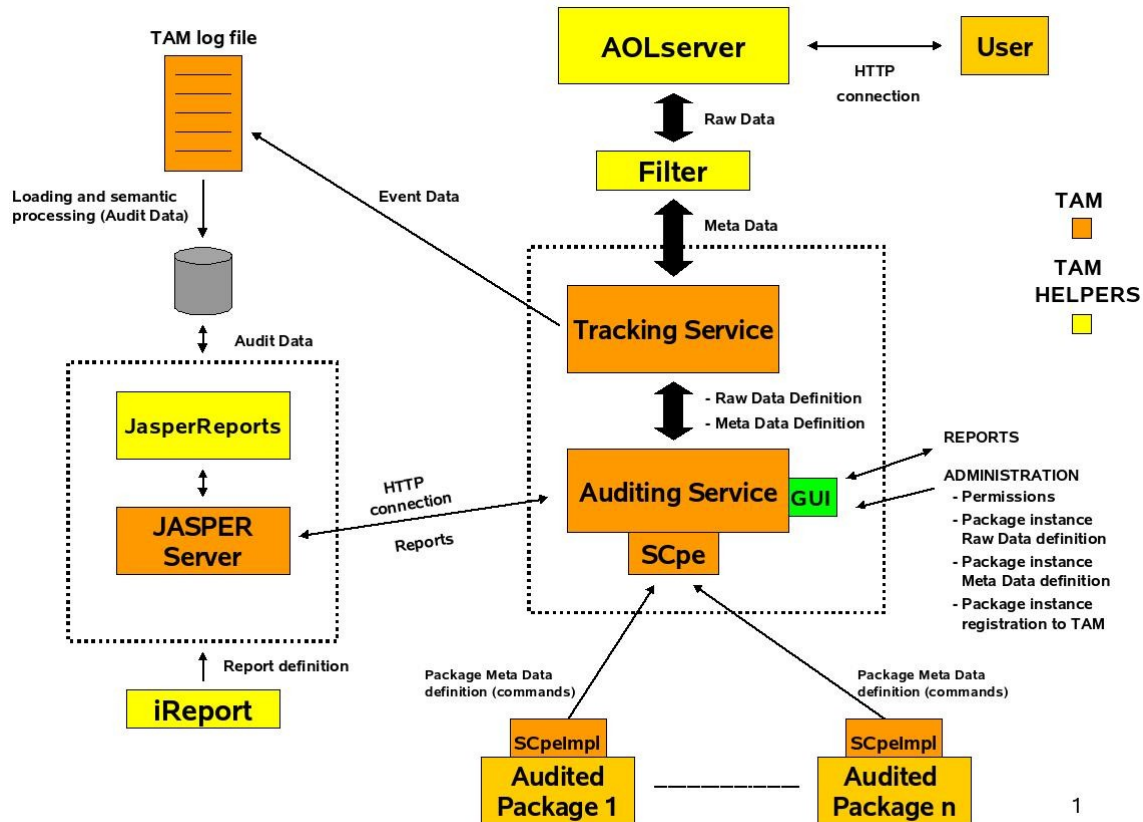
TAM log file

AOLserver

User

HTTP connection

Raw Data

Filter

Event Data

Loading and semantic processing (Audit Data)

Meta Data

TAM

TAM HELPERS

Tracking Service

Audit Data

JasperReports

- Raw Data Definition
- Meta Data Definition

REPORTS

HTTP connection

Auditing Service

GUI

ADMINISTRATION
- Permissions
- Package instance Raw Data definition
- Package instance Meta Data definition
- Package instance registration to TAM

JASPER Server

Reports

SCpe

Report definition

iReport

Package Meta Data definition (commands)

Package Meta Data definition (commands)

SCpeImpl

SCpeImpl

Audited Package 1

__________

Audited Package n

1